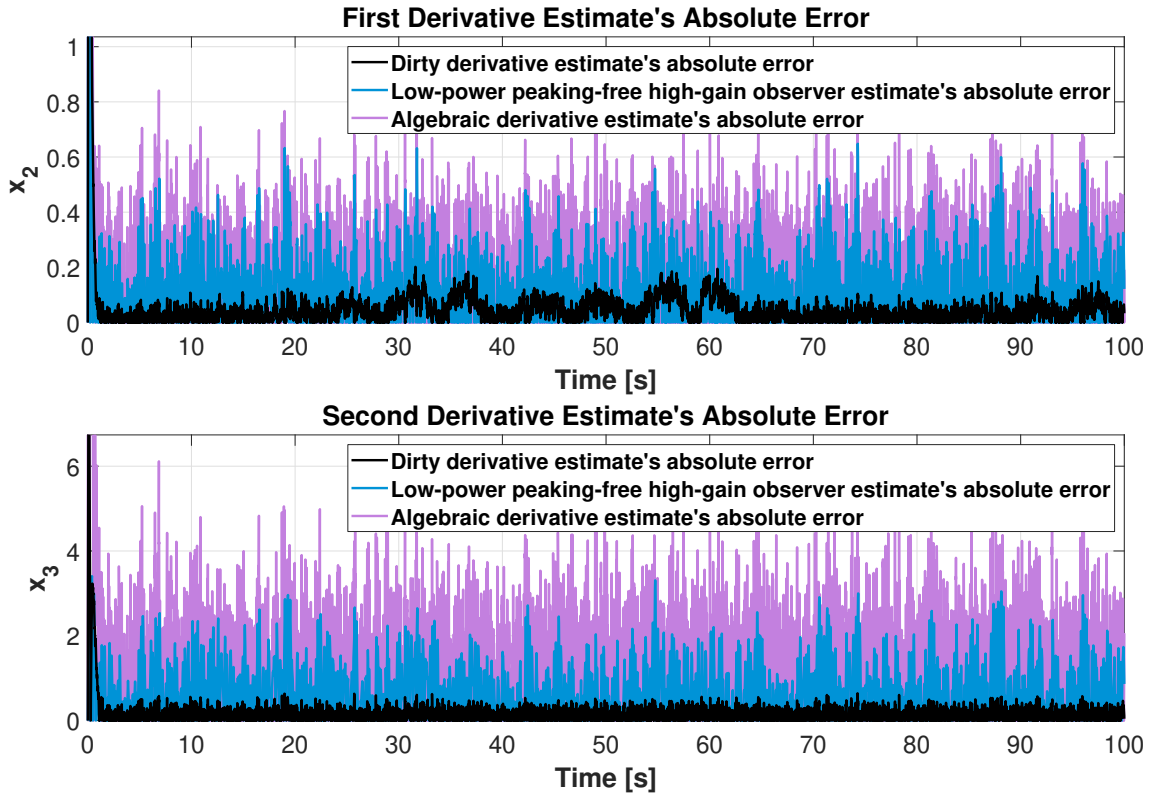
First Derivative Estimate's Absolute Error

Dirty derivative estimate's absolute error
Low-power peaking-free high-gain observer estimate's absolute error
Algebraic derivative estimate's absolute error

$x_2$

1
0.8
0.6
0.4
0.2
0

0 10 20 30 40 50 60 70 80 90 100

Time [s]

Second Derivative Estimate's Absolute Error

Dirty derivative estimate's absolute error
Low-power peaking-free high-gain observer estimate's absolute error
Algebraic derivative estimate's absolute error

$x_3$

6
4
2
0

0 10 20 30 40 50 60 70 80 90 100

Time [s]